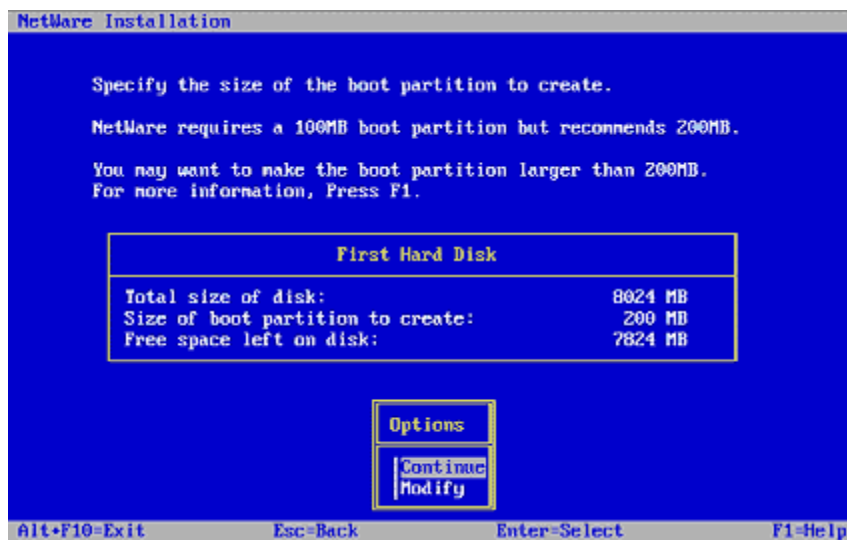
NetWare Installation

Specify the size of the boot partition to create.

NetWare requires a 100MB boot partition but recommends 200MB.

You may want to make the boot partition larger than 200MB.
For more information, Press F1.

First Hard Disk

| | |
|---|---|
| Total size of disk: | 8024 MB |
| Size of boot partition to create: | 200 MB |
| Free space left on disk: | 7824 MB |

Options

Continue
Modify

Alt+F10=Exit Esc=Back Enter=Select F1=Help